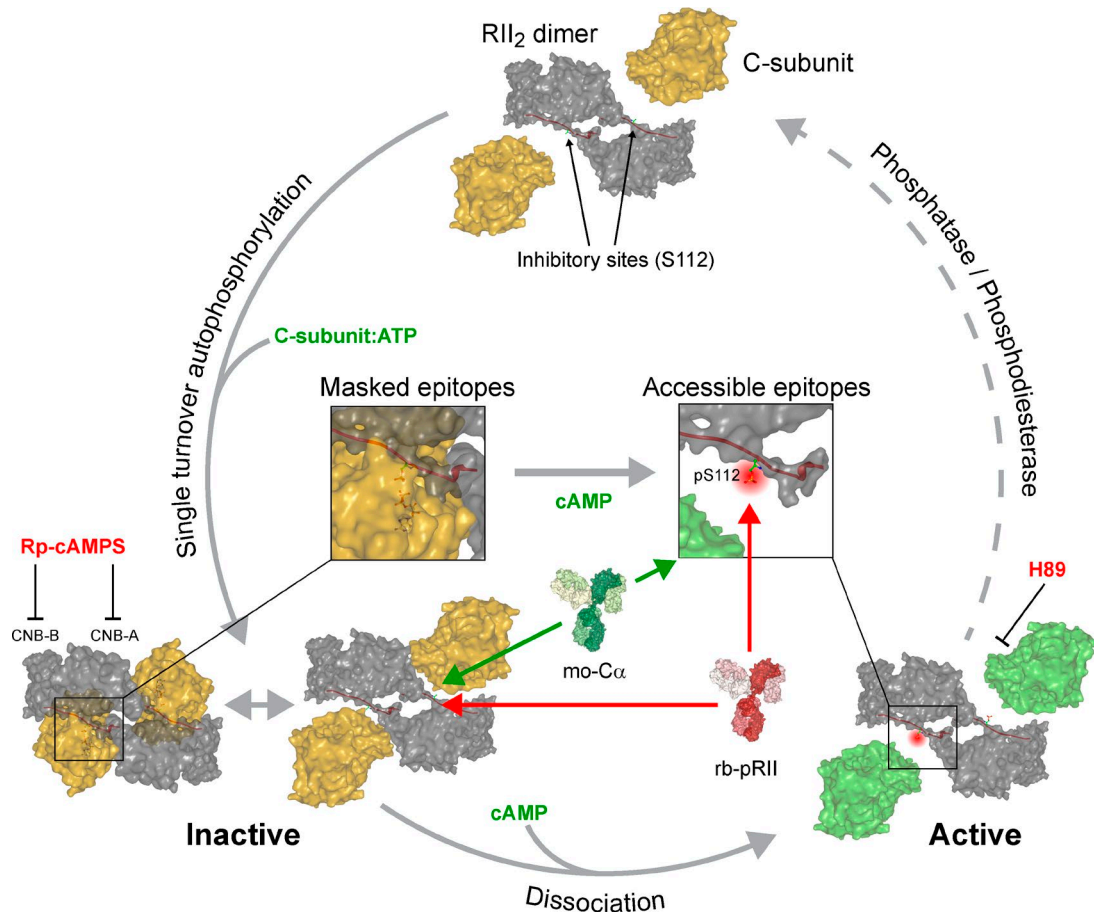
RII$_2$ dimer

C-subunit

Inhibitory sites (S112)

Single turnover autophosphorylation

Phosphatase / Phosphodiesterase

C-subunit:ATP

Masked epitopes

Accessible epitopes

pS112

cAMP

Rp-cAMPS

CNB-B

CNB-A

H89

mo-C$\alpha$

rb-pRII

cAMP

Inactive

Active

Dissociation